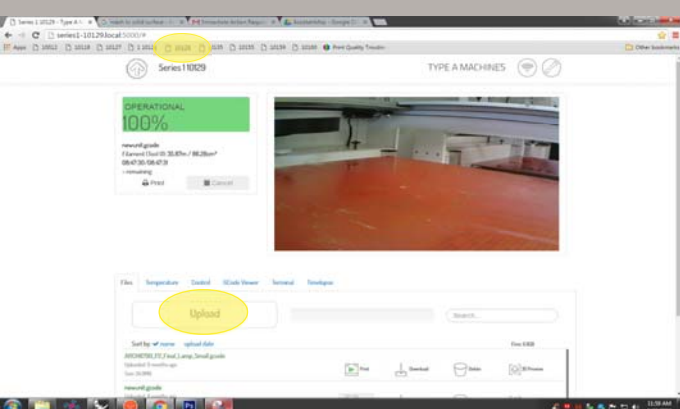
Series 1 10129 - Type A M | Install, to solid surface | Immediate Action Requi | bookshelves - Google D

series1-10129.local:5000/#

Apps 10012 10118 10127 1 1012 10128 10135 10155 10159 10180 Print Quality Troubl Other bookmarks

Series 10129

TYPE A MACHINES

OPERATIONAL
100%

newunil.gcode
Filament Used: 35.87m / 88.28cm³
08:47:30 / 08:47:31
-- remaining

Print
Cancel

Files Temperature Control GCode Viewer Terminal Timelapse

Upload

Search...

Sort by: ✔ name upload date

Free: 6.8GB

ARCHIVE001_FO_Food_Lamp_Small.gcode
Uploaded: 3 months ago
Size: 16.8MB

Print Download Delete 3D Preview

newunil.gcode

11:59 AM